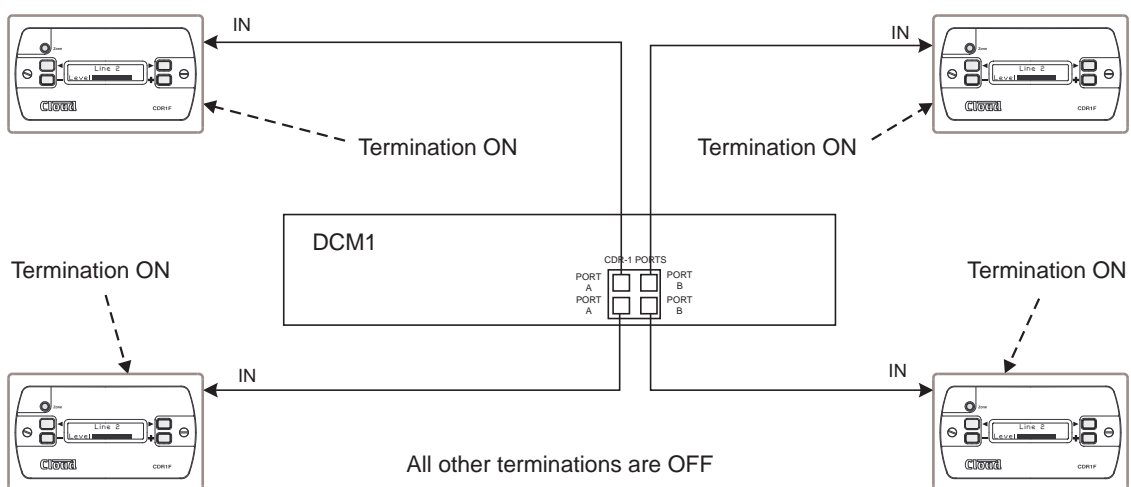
IN

Zone
Line 2
Level
Cloud
CDR1F

Termination ON

IN

Zone
Line 2
Level
Cloud
CDR1F

Termination ON

DCM1

CDR-1 PORTS
PORT A
PORT B
PORT A
PORT B

Termination ON

Termination ON

IN

Zone
Line 2
Level
Cloud
CDR1F

IN

Zone
Line 2
Level
Cloud
CDR1F

All other terminations are OFF